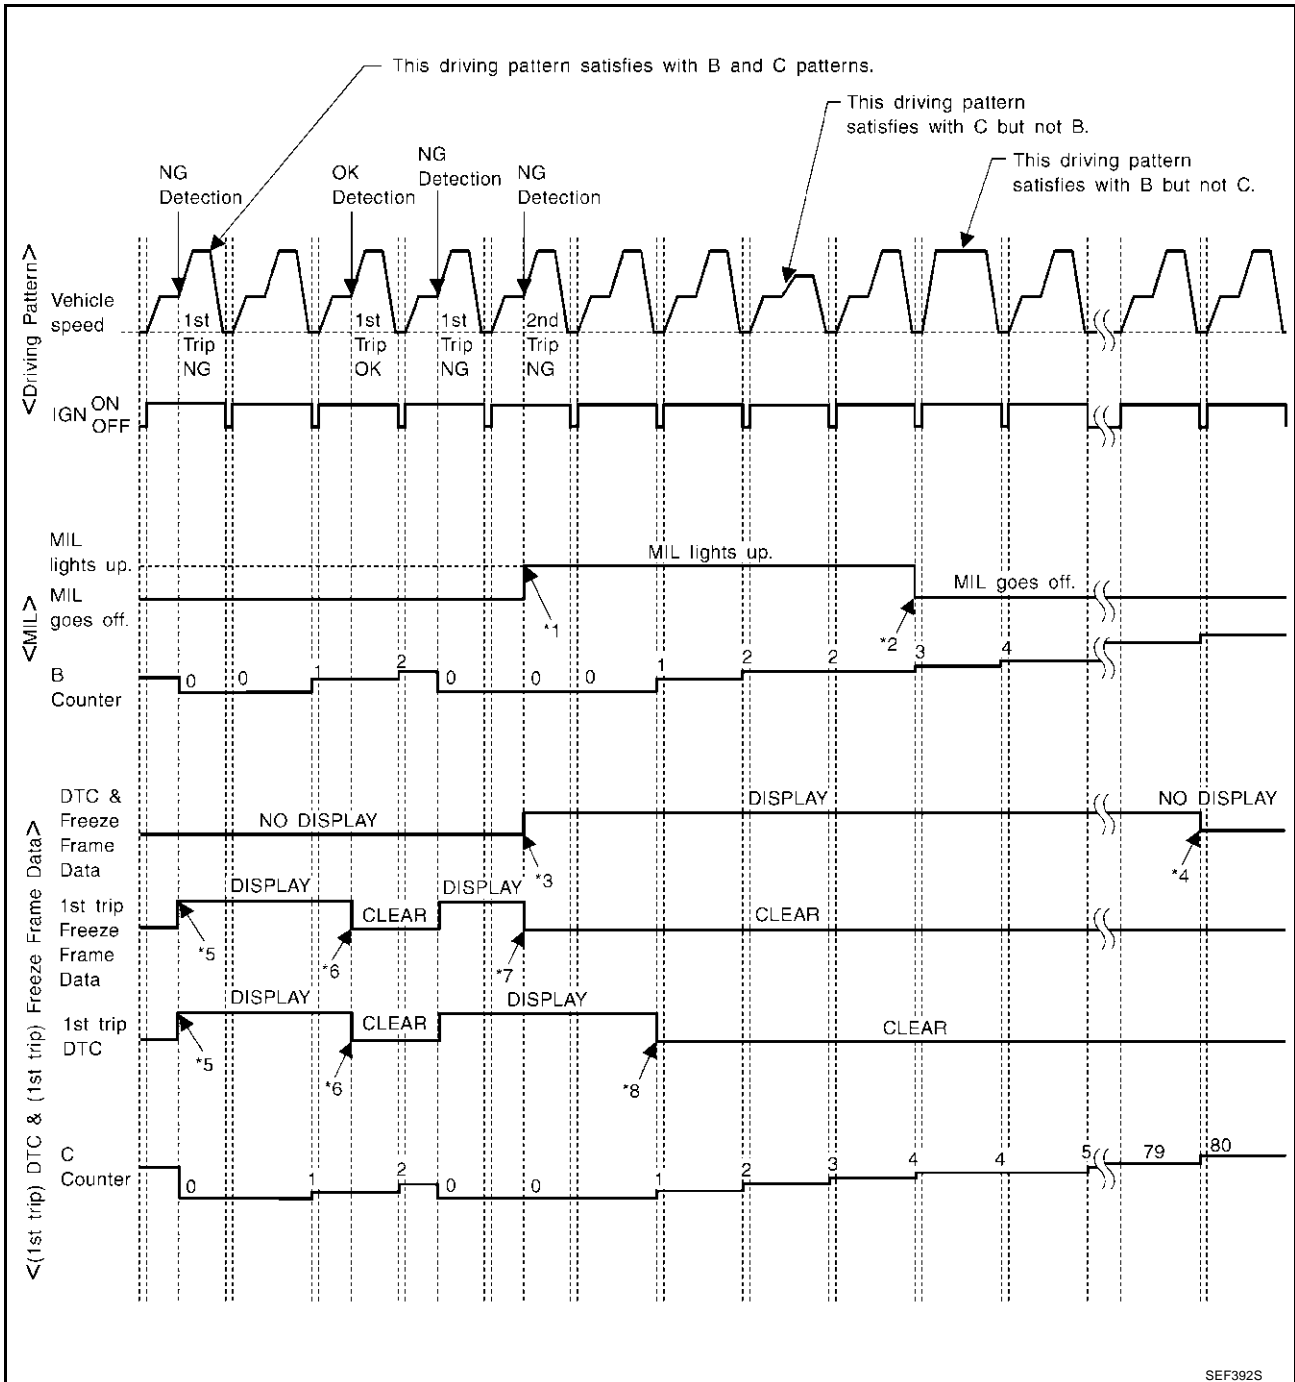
This driving pattern satisfies with B and C patterns.

This driving pattern satisfies with C but not B.

This driving pattern satisfies with B but not C.

NG Detection

OK Detection

NG Detection

NG Detection

<Driving Pattern>

Vehicle speed

1st Trip NG

1st Trip OK

1st Trip NG

2nd Trip NG

IGN ON OFF

<MIL>

MIL lights up.

MIL goes off.

MIL lights up.

MIL goes off.

*1

*2

B Counter

0 0 1 2 0 0 0 1 2 2 3 4

<(1st trip) DTC & (1st trip) Freeze Frame Data>

DTC & Freeze Frame Data

NO DISPLAY

DISPLAY

NO DISPLAY

*3

*4

1st trip Freeze Frame Data

DISPLAY

CLEAR

DISPLAY

CLEAR

*5

*6

*7

1st trip DTC

DISPLAY

CLEAR

DISPLAY

CLEAR

*5

*6

*8

C Counter

0 1 2 0 0 1 2 3 4 4 5 79 80

SEF392S